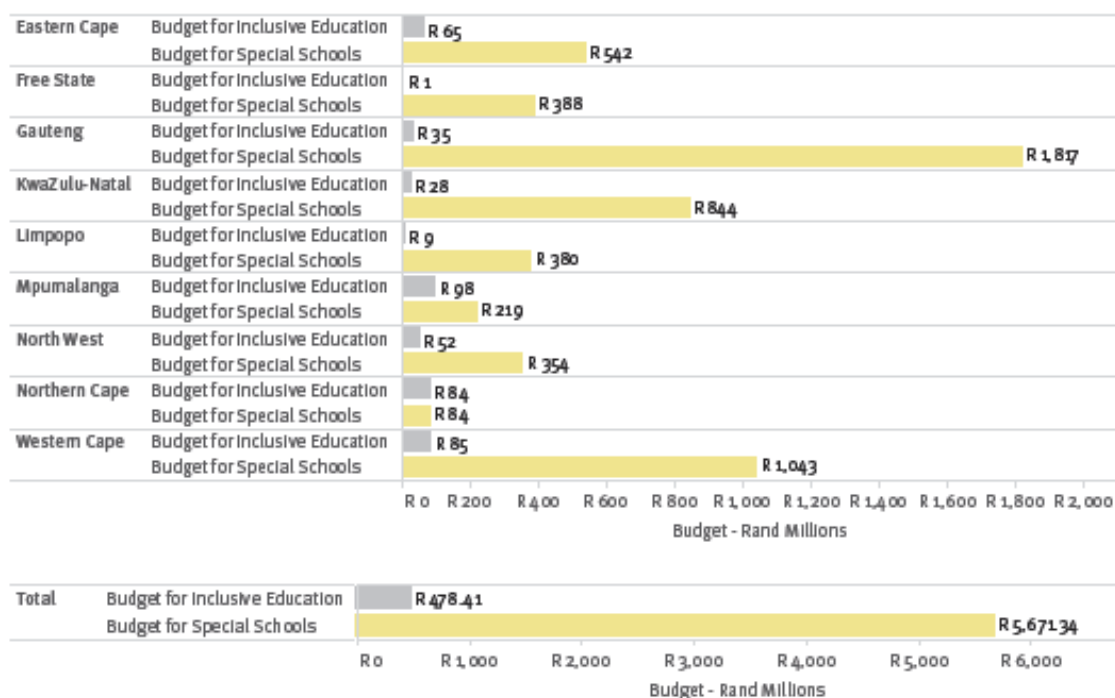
| | | |
|---|---|---|
| Eastern Cape | Budget for Inclusive Education | R 65 |
| | Budget for Special Schools | R 542 |
| Free State | Budget for Inclusive Education | R 1 |
| | Budget for Special Schools | R 388 |
| Gauteng | Budget for Inclusive Education | R 35 |
| | Budget for Special Schools | R 1,817 |
| KwaZulu-Natal | Budget for Inclusive Education | R 28 |
| | Budget for Special Schools | R 844 |
| Limpopo | Budget for Inclusive Education | R 9 |
| | Budget for Special Schools | R 380 |
| Mpumalanga | Budget for Inclusive Education | R 98 |
| | Budget for Special Schools | R 219 |
| North West | Budget for Inclusive Education | R 52 |
| | Budget for Special Schools | R 354 |
| Northern Cape | Budget for Inclusive Education | R 84 |
| | Budget for Special Schools | R 84 |
| Western Cape | Budget for Inclusive Education | R 85 |
| | Budget for Special Schools | R 1,043 |

R 0 R 200 R 400 R 600 R 800 R 1,000 R 1,200 R 1,400 R 1,600 R 1,800 R 2,000
Budget - Rand Millions

| | | |
|---|---|---|
| Total | Budget for Inclusive Education | R 478.41 |
| | Budget for Special Schools | R 5,671.34 |

R 0 R 1,000 R 2,000 R 3,000 R 4,000 R 5,000 R 6,000
Budget - Rand Millions